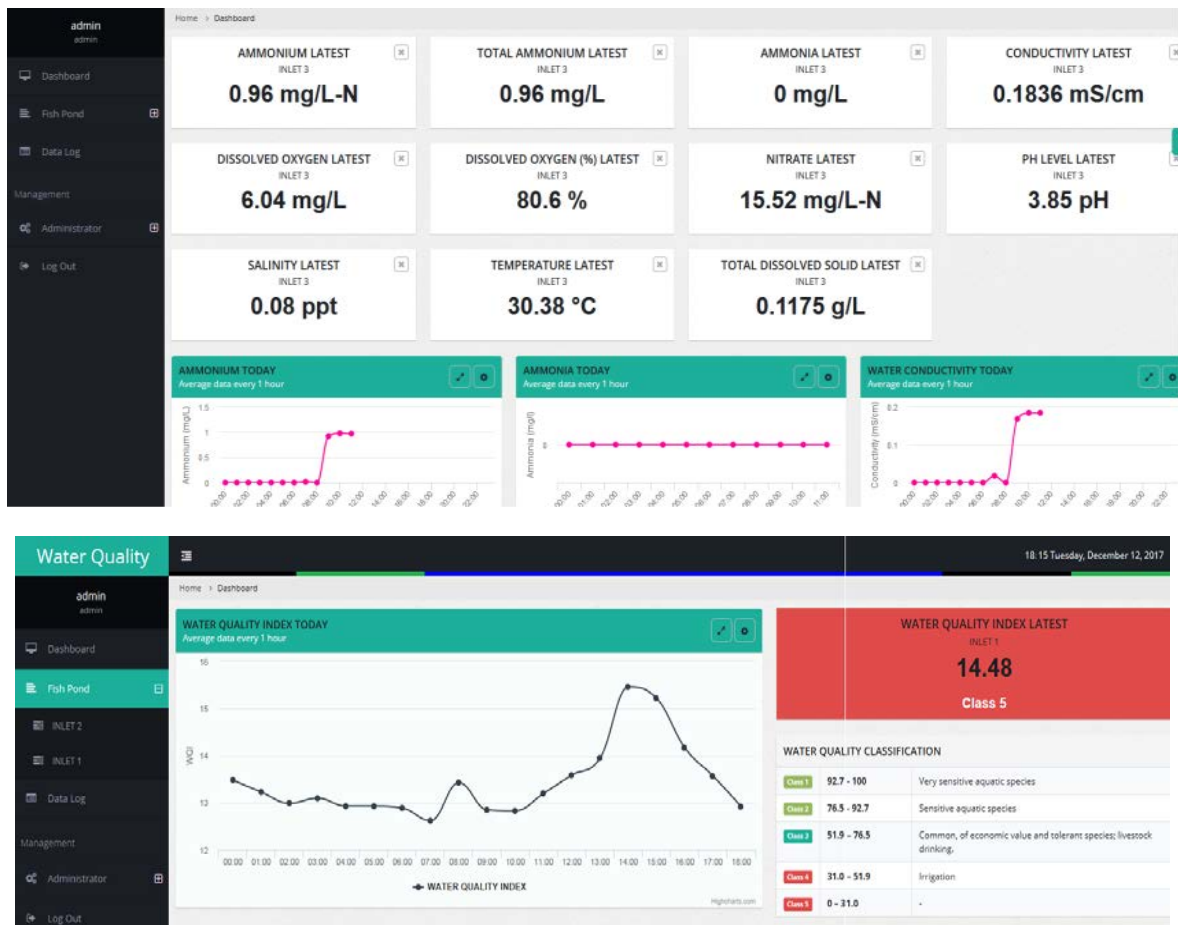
admin
admin

Dashboard
Fish Pond
Data Log
Management
Administrator
Log Out

Home › Dashboard

AMMONIUM LATEST
INLET 3
0.96 mg/L-N

TOTAL AMMONIUM LATEST
INLET 3
0.96 mg/L

AMMONIA LATEST
INLET 3
0 mg/L

CONDUCTIVITY LATEST
INLET 3
0.1836 mS/cm

DISSOLVED OXYGEN LATEST
INLET 3
6.04 mg/L

DISSOLVED OXYGEN (%) LATEST
INLET 3
80.6 %

NITRATE LATEST
INLET 3
15.52 mg/L-N

PH LEVEL LATEST
INLET 3
3.85 pH

SALINITY LATEST
INLET 3
0.08 ppt

TEMPERATURE LATEST
INLET 3
30.38 °C

TOTAL DISSOLVED SOLID LATEST
INLET 3
0.1175 g/L

AMMONIUM TODAY
Average data every 1 hour
Ammonium (mg/L)
1.5
1
0.5
0
00:00 02:00 04:00 06:00 08:00 10:00 12:00 14:00 16:00 18:00 20:00 22:00

AMMONIA TODAY
Average data every 1 hour
Ammonia (mg/l)
0
00:00 01:00 02:00 03:00 04:00 05:00 06:00 07:00 08:00 09:00 10:00 11:00

WATER CONDUCTIVITY TODAY
Average data every 1 hour
Conductivity (mS/cm)
0.2
0.1
0
00:00 02:00 04:00 06:00 08:00 10:00 12:00 14:00 16:00 18:00 20:00 22:00

Water Quality
18:15 Tuesday, December 12, 2017

admin
admin

Dashboard
Fish Pond
INLET 2
INLET 1
Data Log
Management
Administrator
Log Out

Home › Dashboard

WATER QUALITY INDEX TODAY
Average data every 1 hour
WQI
16
15
14
13
12
00:00 01:00 02:00 03:00 04:00 05:00 06:00 07:00 08:00 09:00 10:00 11:00 12:00 13:00 14:00 15:00 16:00 17:00 18:00
WATER QUALITY INDEX
Highcharts.com

WATER QUALITY INDEX LATEST
INLET 1
14.48
Class 5

WATER QUALITY CLASSIFICATION

| | | |
|---|---|---|
| Class 1 | 92.7 - 100 | Very sensitive aquatic species |
| Class 2 | 76.5 - 92.7 | Sensitive aquatic species |
| Class 3 | 51.9 – 76.5 | Common, of economic value and tolerant species; livestock drinking. |
| Class 4 | 31.0 – 51.9 | Irrigation |
| Class 5 | 0 – 31.0 | - |